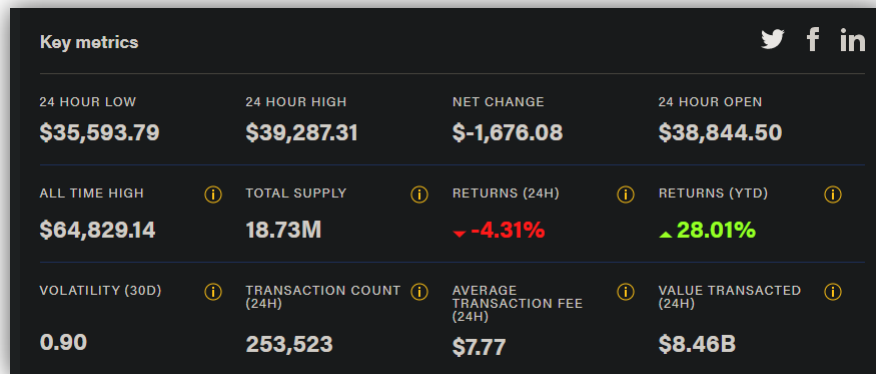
Key metrics

24 HOUR LOW
$35,593.79

24 HOUR HIGH
$39,287.31

NET CHANGE
$-1,676.08

24 HOUR OPEN
$38,844.50

ALL TIME HIGH
$64,829.14

TOTAL SUPPLY
18.73M

RETURNS (24H)
-4.31%

RETURNS (YTD)
28.01%

VOLATILITY (30D)
0.90

TRANSACTION COUNT (24H)
253,523

AVERAGE TRANSACTION FEE (24H)
$7.77

VALUE TRANSACTED (24H)
$8.46B